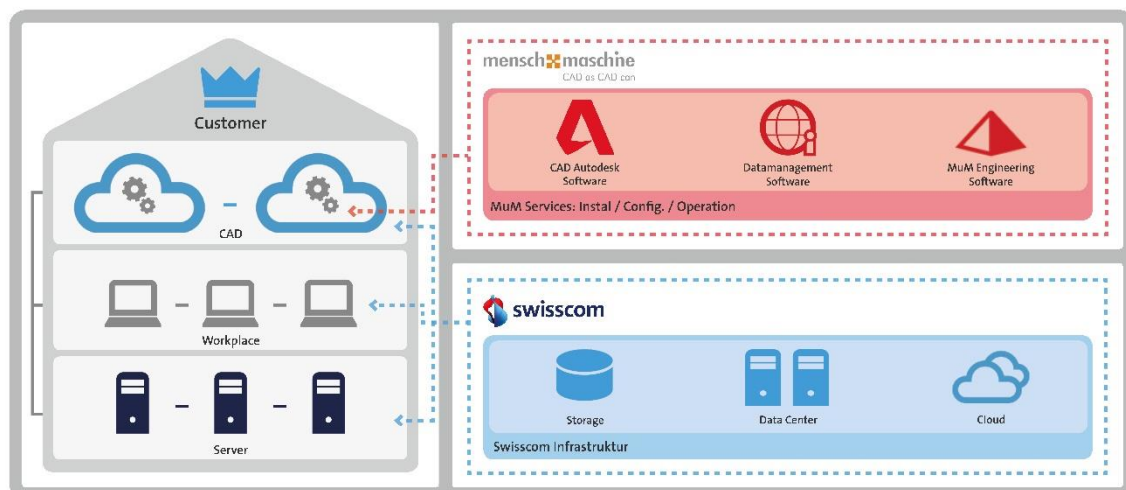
Customer

CAD

Workplace

Server

mensch maschine
CAD as CAD can

CAD Autodesk Software

Datamanagement Software

MuM Engineering Software

MuM Services: Instal / Config. / Operation

swisscom

Storage

Data Center

Cloud

Swisscom Infrastruktur